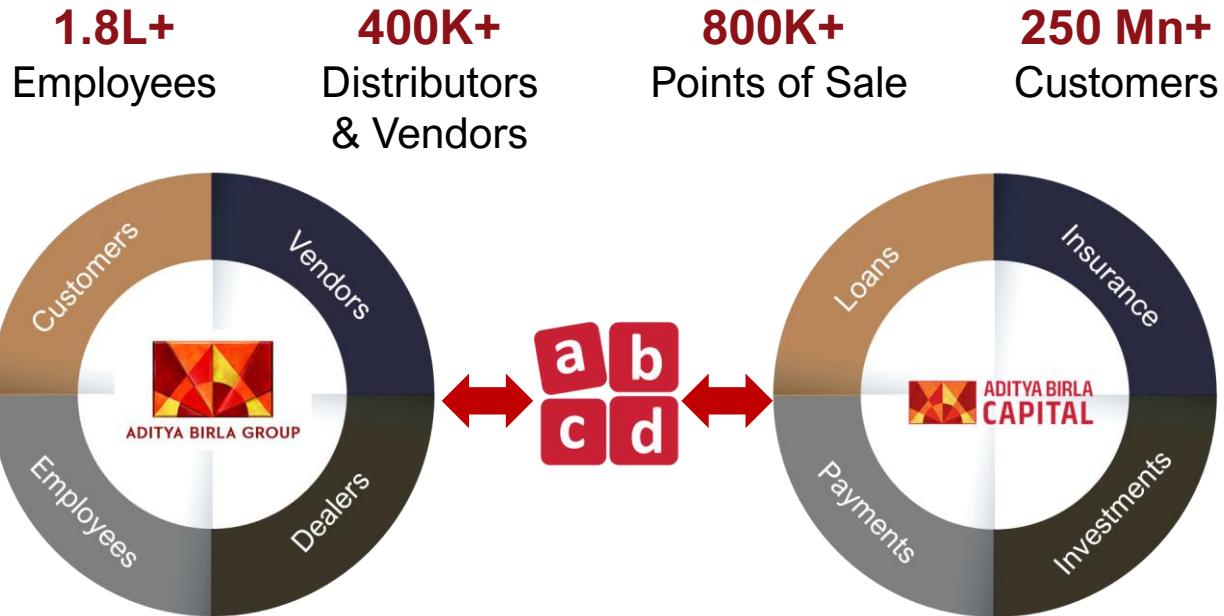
1.8L+
Employees

400K+
Distributors & Vendors

800K+
Points of Sale

250 Mn+
Customers

Customers
Vendors
ADITYA BIRLA GROUP
Employees
Dealers

a
b
c
d

Loans
Insurance
ADITYA BIRLA CAPITAL
Payments
Investments